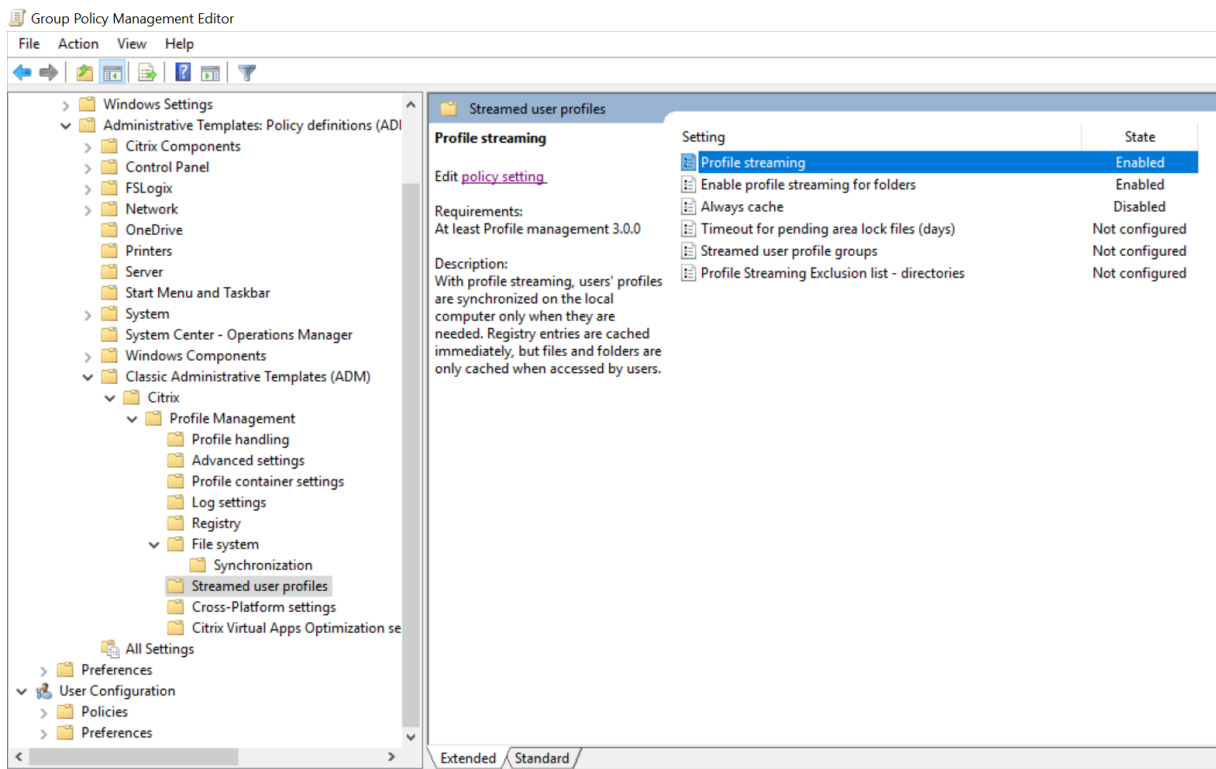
Group Policy Management Editor

File Action View Help

Windows Settings
Administrative Templates: Policy definitions (ADI
Citrix Components
Control Panel
FSLogix
Network
OneDrive
Printers
Server
Start Menu and Taskbar
System
System Center - Operations Manager
Windows Components
Classic Administrative Templates (ADM)
Citrix
Profile Management
Profile handling
Advanced settings
Profile container settings
Log settings
Registry
File system
Synchronization
Streamed user profiles
Cross-Platform settings
Citrix Virtual Apps Optimization se
All Settings
Preferences
User Configuration
Policies
Preferences

Streamed user profiles

Profile streaming

Edit policy setting

Requirements:
At least Profile management 3.0.0

Description:
With profile streaming, users' profiles are synchronized on the local computer only when they are needed. Registry entries are cached immediately, but files and folders are only cached when accessed by users.

| Setting | State |
|---|---|
| Profile streaming | Enabled |
| Enable profile streaming for folders | Enabled |
| Always cache | Disabled |
| Timeout for pending area lock files (days) | Not configured |
| Streamed user profile groups | Not configured |
| Profile Streaming Exclusion list - directories | Not configured |

Extended Standard